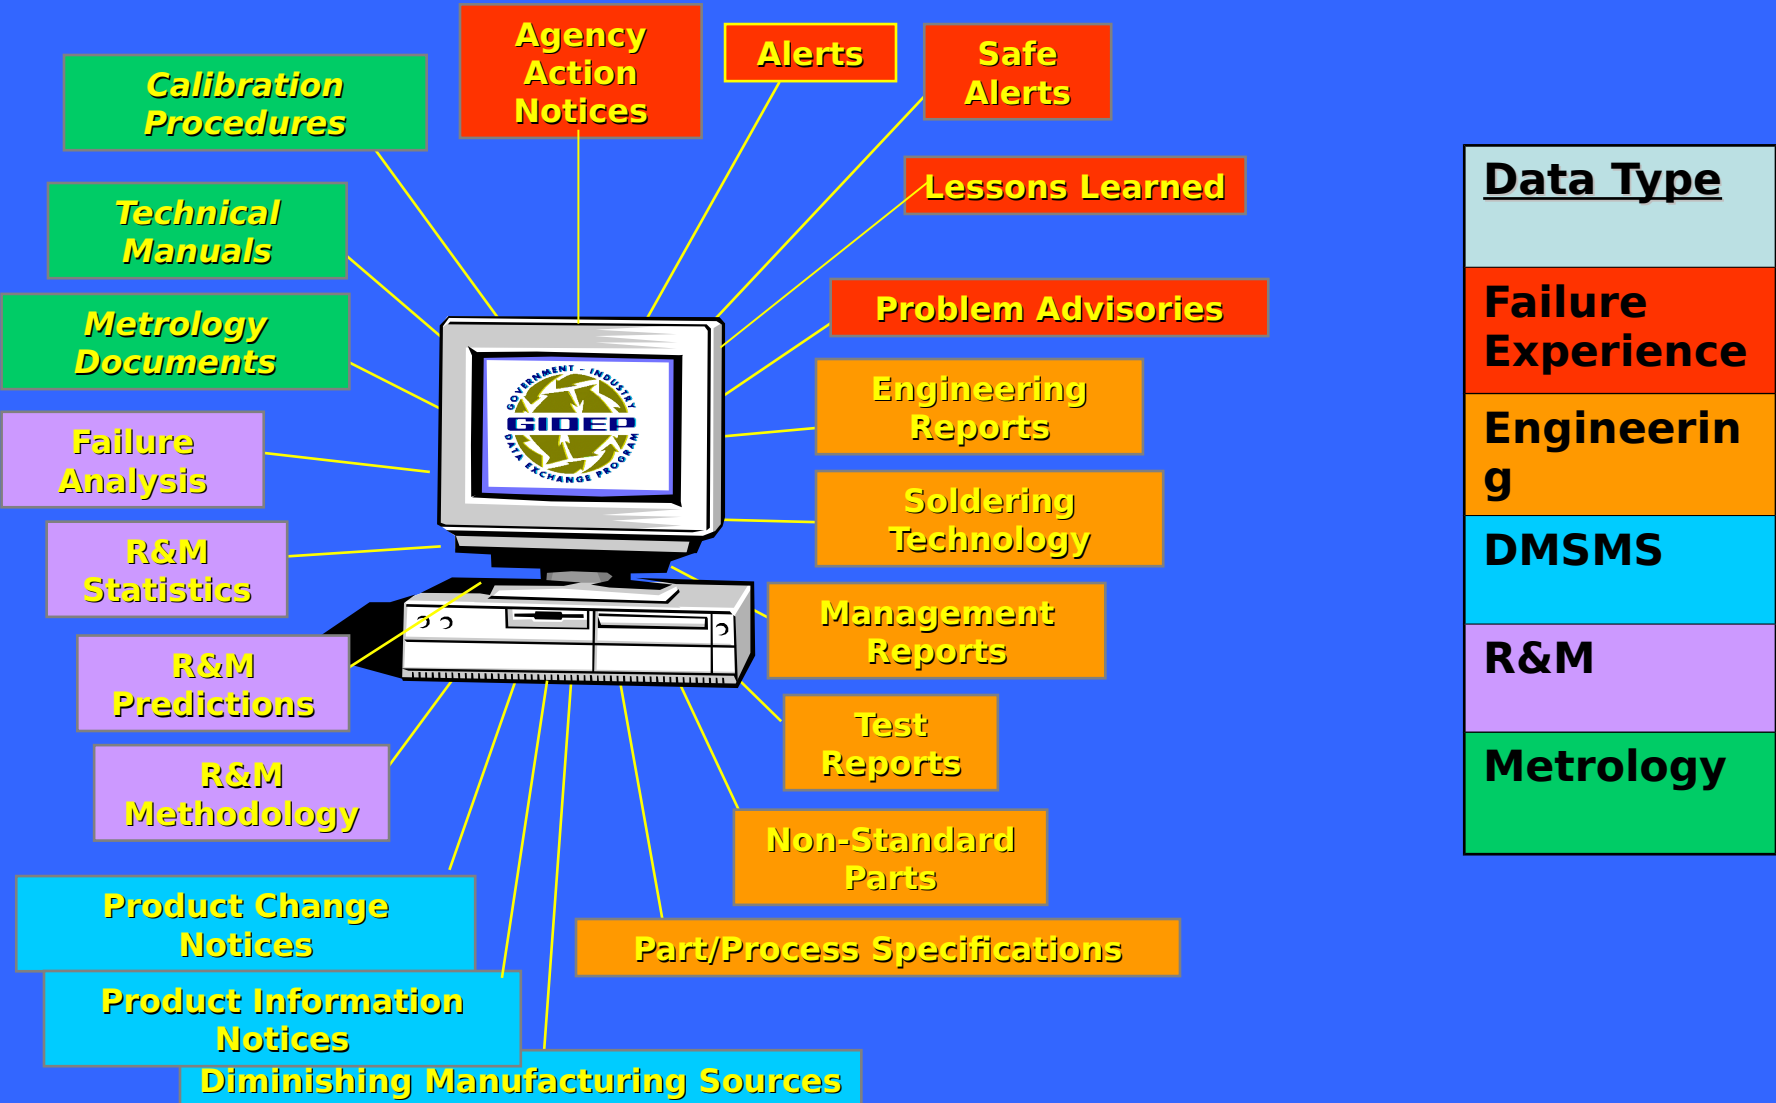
Calibration Procedures

Agency Action Notices

Alerts

Safe Alerts

Lessons Learned

Technical Manuals

Metrology Documents

Problem Advisories

GOVERNMENT - INDUSTRY
GIDEP
DATA EXCHANGE PROGRAM

Engineering Reports

Failure Analysis

Soldering Technology

R&M Statistics

Management Reports

R&M Predictions

Test Reports

R&M Methodology

Non-Standard Parts

Product Change Notices

Part/Process Specifications

Product Information Notices

Diminishing Manufacturing Sources

Data Type

Failure Experience

Engineerin g

DMSMS

R&M

Metrology